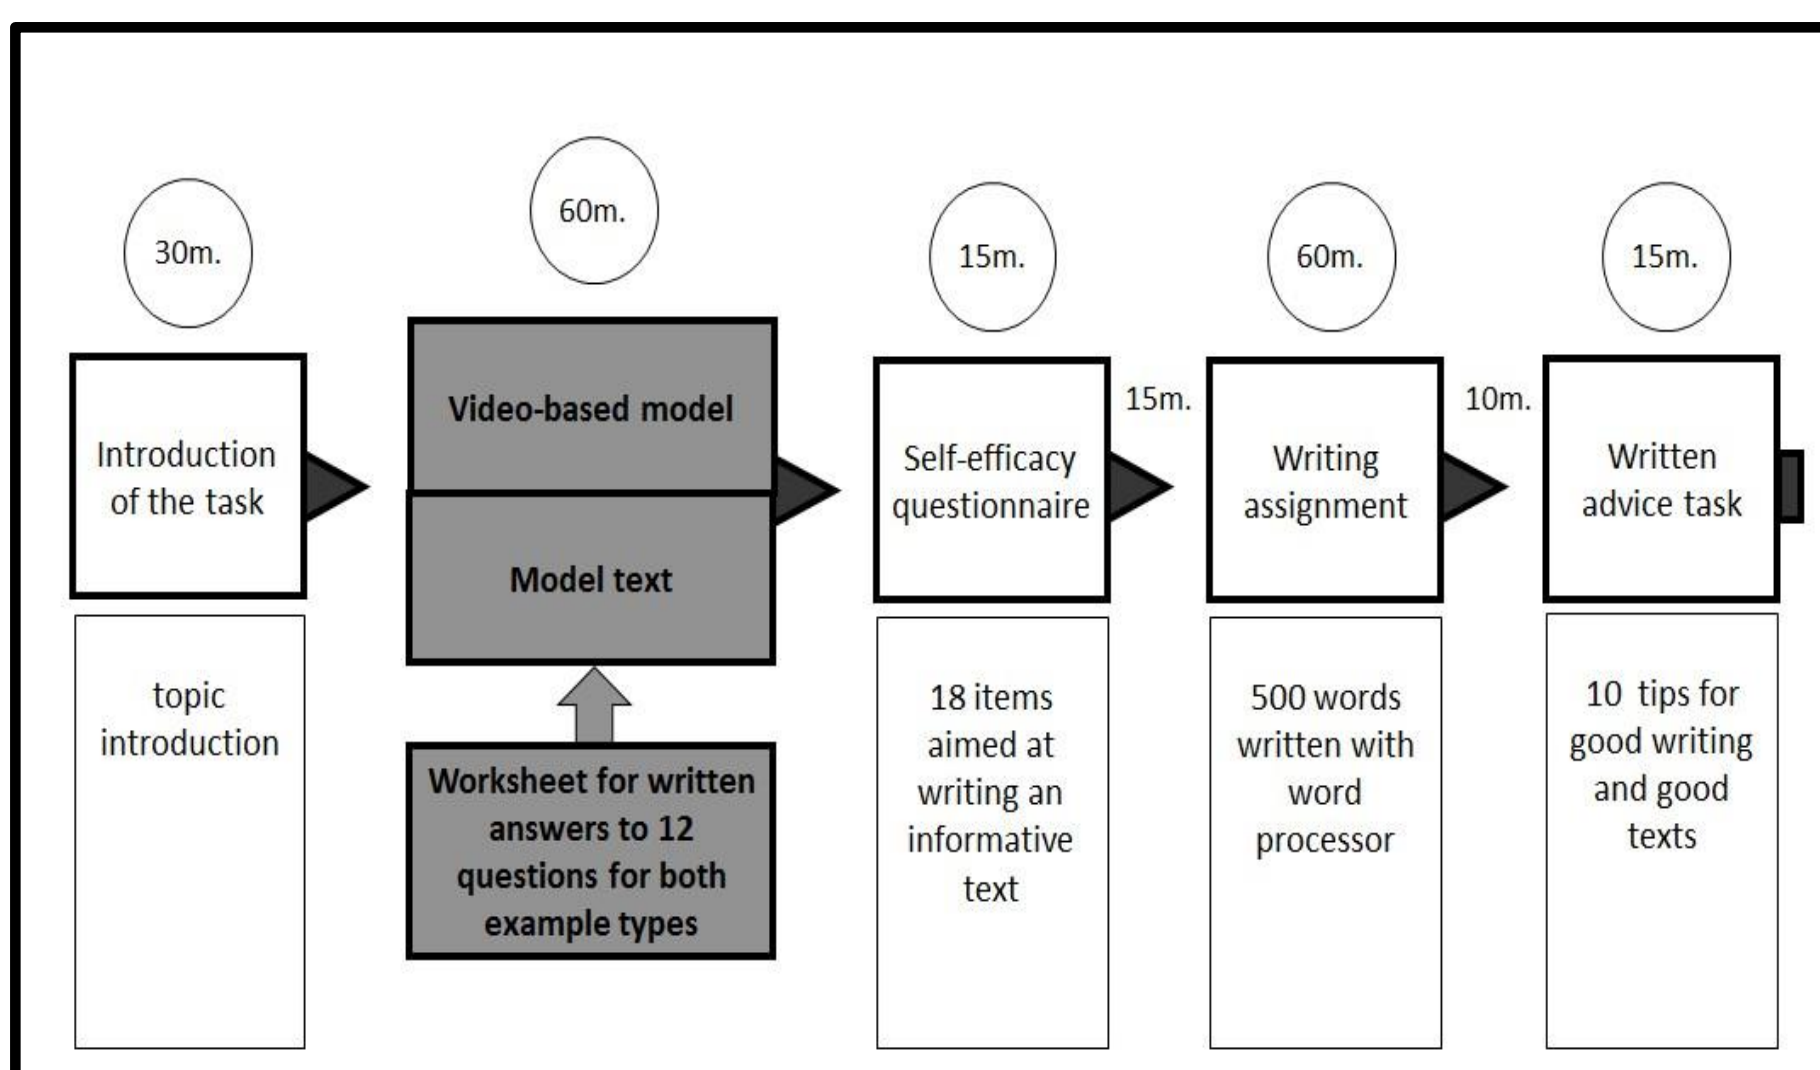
30m.

Introduction of the task

topic introduction

60m.

Video-based model

Model text

Worksheet for written answers to 12 questions for both example types

15m.

Self-efficacy questionnaire

18 items aimed at writing an informative text

15m.

60m.

Writing assignment

500 words written with word processor

10m.

15m.

Written advice task

10 tips for good writing and good texts